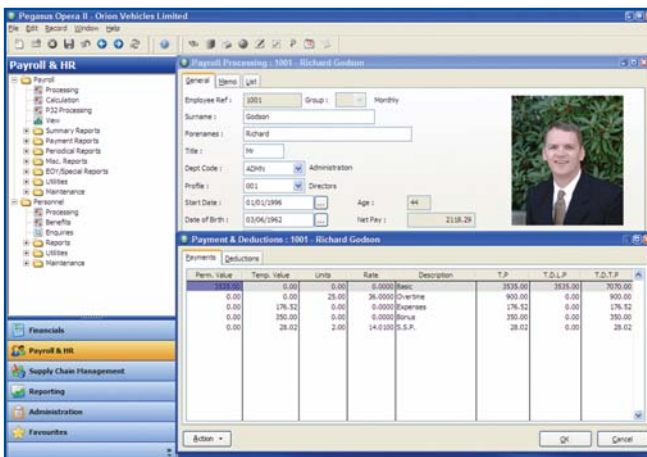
Pegasus Opera II - Orion Vehicles Limited
File Edit Record Window Help

Payroll & HR
Payroll
Processing
Calculation
P32 Processing
View
Summary Reports
Payment Reports
Periodical Reports
Misc. Reports
EOY/Special Reports
Utilities
Maintenance
Personnel
Processing
Benefits
Enquiries
Reports
Utilities
Maintenance

Financials
Payroll & HR
Supply Chain Management
Reporting
Administration
Favourites

Payroll Processing : 1001 - Richard Godson
General Memo List
Employee Ref : 1001
Group :
Monthly
Surname : Godson
Forenames : Richard
Title : Mr
Dept Code : ADMN
Administration
Profile : 001
Directors
Start Date : 01/01/1996
Age : 44
Date of Birth : 03/06/1962
Net Pay : 2118.29

Payment & Deductions : 1001 - Richard Godson
Payments Deductions

| Perm. Value | Temp. Value | Units | Rate | Description | T.P | T.D.L.P | T.D.T.P |
|---|---|---|---|---|---|---|---|
| 3535.00 | 0.00 | 0.00 | 0.0000 | Basic | 3535.00 | 3535.00 | 7070.00 |
| 0.00 | 0.00 | 25.00 | 36.0000 | Overtime | 900.00 | 0.00 | 900.00 |
| 0.00 | 176.52 | 0.00 | 0.0000 | Expenses | 176.52 | 0.00 | 176.52 |
| 0.00 | 350.00 | 0.00 | 0.0000 | Bonus | 350.00 | 0.00 | 350.00 |
| 0.00 | 28.02 | 2.00 | 14.0100 | S.S.P. | 28.02 | 0.00 | 28.02 |

Action
OK
Cancel